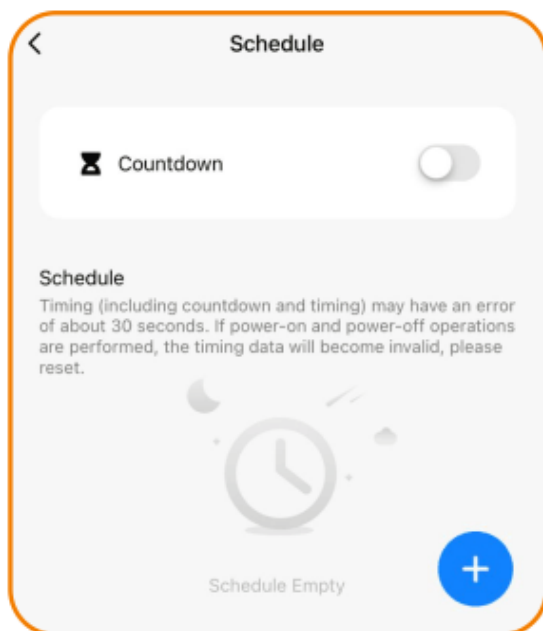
Schedule

Countdown

Schedule

Timing (including countdown and timing) may have an error of about 30 seconds. If power-on and power-off operations are performed, the timing data will become invalid, please reset.

Schedule Empty

+